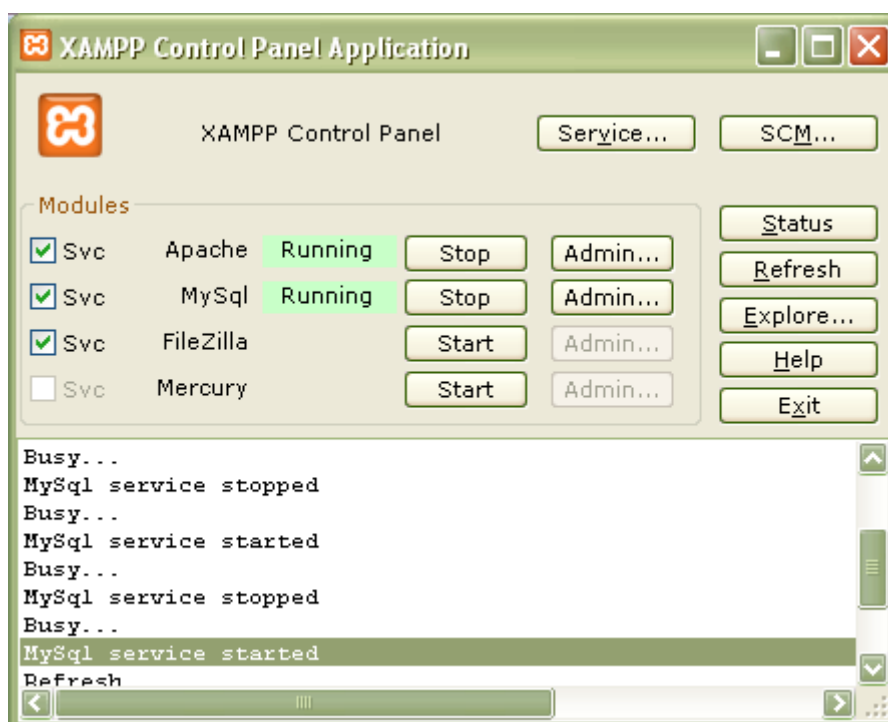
XAMPP Control Panel Application

XAMPP Control Panel

Service...

SCM...

Modules

Svc Apache Running Stop Admin...

Svc MySql Running Stop Admin...

Svc FileZilla Start Admin...

Svc Mercury Start Admin...

Status

Refresh

Explore...

Help

Exit

Busy...
MySql service stopped
Busy...
MySql service started
Busy...
MySql service stopped
Busy...
MySql service started
Refresh